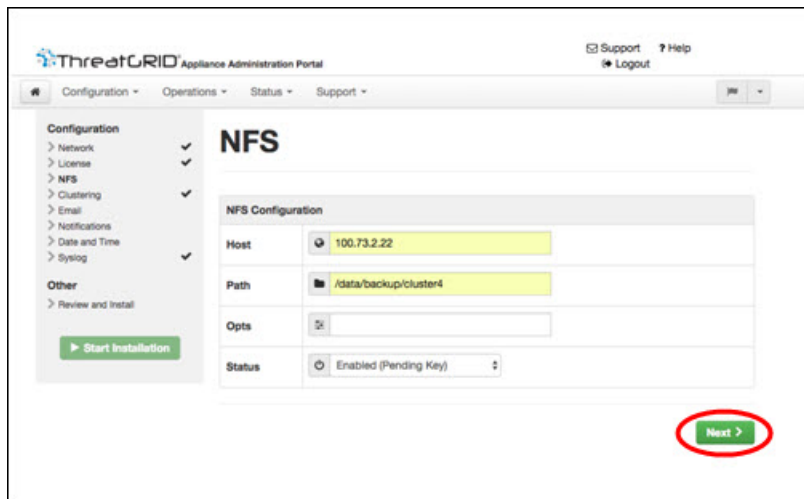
ThreatGRID Appliance Administration Portal

Support ? Help
Logout

Configuration ▾ Operations ▾ Status ▾ Support ▾

Configuration
> Network ✔
> License ✔
> NFS
> Clustering ✔
> Email
> Notifications
> Date and Time
> Syslog ✔

Other
> Review and Install

▶ Start Installation

NFS

NFS Configuration

| | |
|---|---|
| Host | 100.73.2.22 |
| Path | /data/backup/cluster4 |
| Opts | |
| Status | Enabled (Pending Key) |

Next >